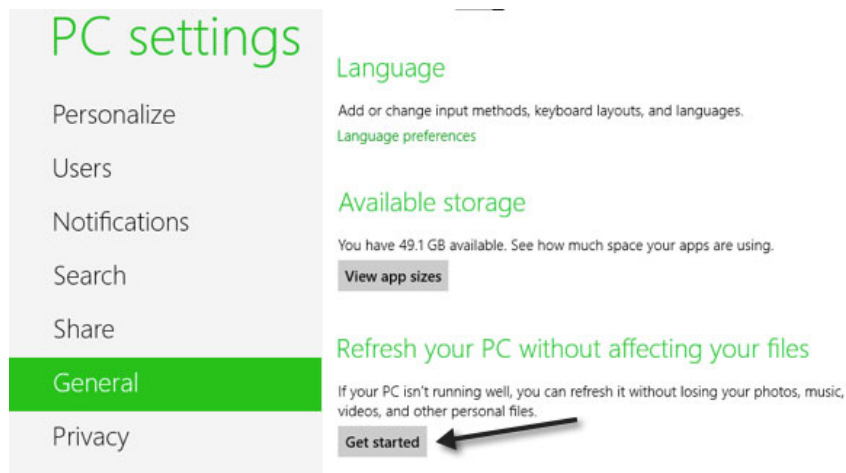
PC settings

Personalize

Users

Notifications

Search

Share

General

Privacy

Language

Add or change input methods, keyboard layouts, and languages.

Language preferences

Available storage

You have 49.1 GB available. See how much space your apps are using.

View app sizes

Refresh your PC without affecting your files

If your PC isn't running well, you can refresh it without losing your photos, music, videos, and other personal files.

Get started